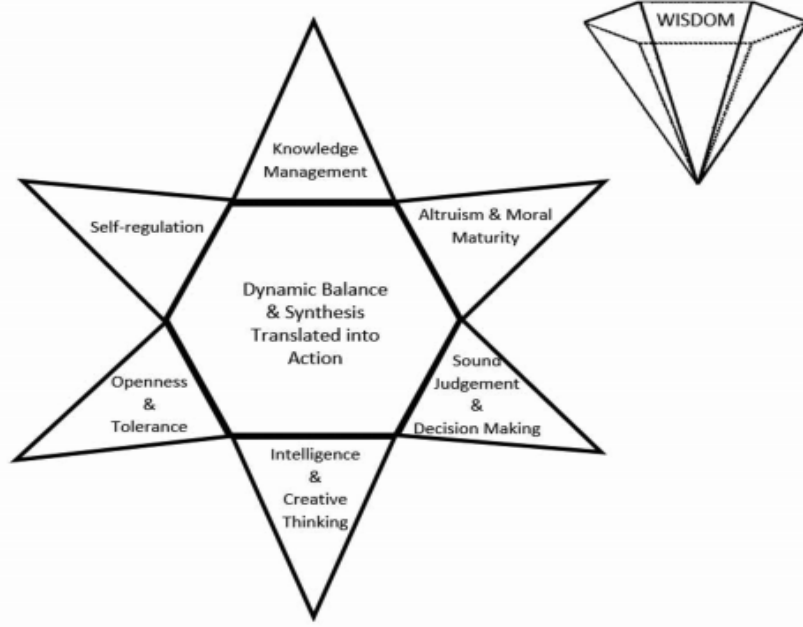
WISDOM

Knowledge Management

Self-regulation

Altruism & Moral Maturity

Dynamic Balance & Synthesis Translated into Action

Openness & Tolerance

Sound Judgement & Decision Making

Intelligence & Creative Thinking